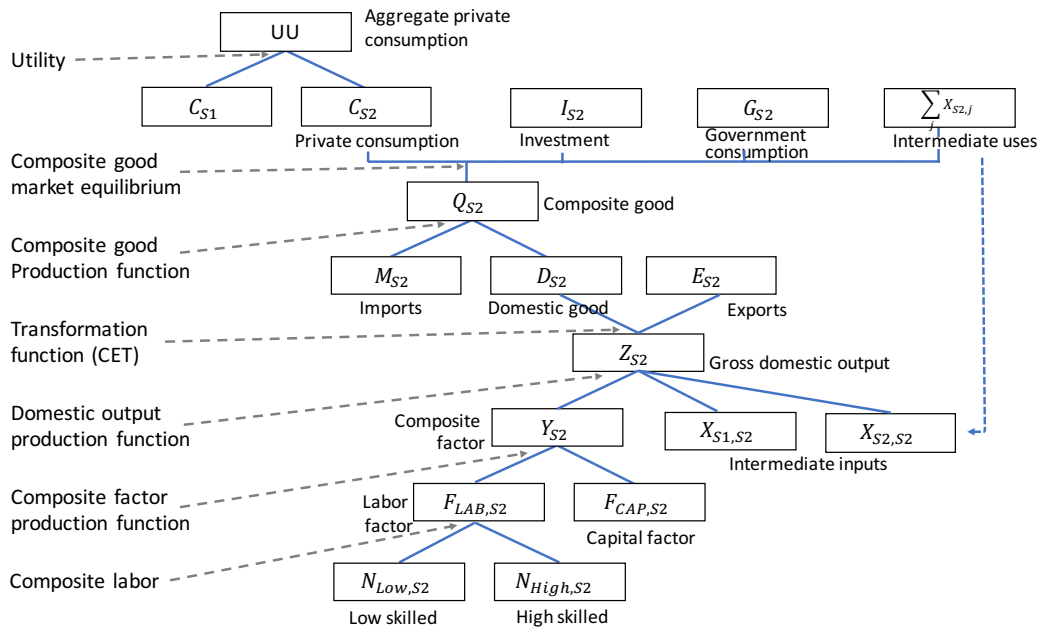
UU

Aggregate private consumption

Utility

$C_{S1}$

$C_{S2}$

Private consumption

$I_{S2}$

Investment

$G_{S2}$

Government consumption

$\sum_{j} X_{S2,j}$

Intermediate uses

Composite good market equilibrium

$Q_{S2}$

Composite good

Composite good Production function

$M_{S2}$

Imports

$D_{S2}$

Domestic good

$E_{S2}$

Exports

Transformation function (CET)

$Z_{S2}$

Gross domestic output

Domestic output production function

Composite factor

$Y_{S2}$

$X_{S1,S2}$

$X_{S2,S2}$

Intermediate inputs

Composite factor production function

Labor factor

$F_{LAB,S2}$

$F_{CAP,S2}$

Capital factor

Composite labor

$N_{Low,S2}$

Low skilled

$N_{High,S2}$

High skilled